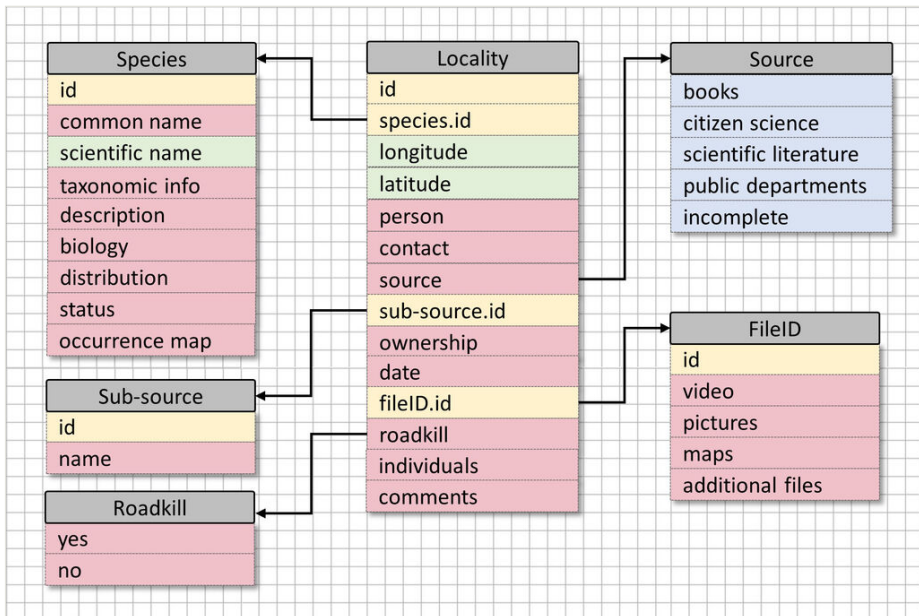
| Species |
|---|
| id |
| common name |
| scientific name |
| taxonomic info |
| description |
| biology |
| distribution |
| status |
| occurrence map |

| Locality |
|---|
| id |
| species.id |
| longitude |
| latitude |
| person |
| contact |
| source |
| sub-source.id |
| ownership |
| date |
| fileID.id |
| roadkill |
| individuals |
| comments |

| Source |
|---|
| books |
| citizen science |
| scientific literature |
| public departments |
| incomplete |

| Sub-source |
|---|
| id |
| name |

| FileID |
|---|
| id |
| video |
| pictures |
| maps |
| additional files |

| Roadkill |
|---|
| yes |
| no |